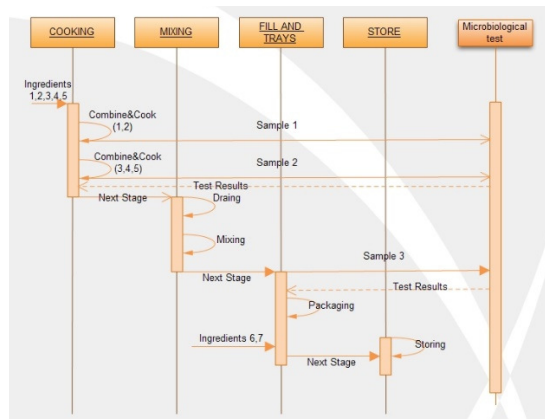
COOKING

MIXING

FILL AND TRAYS

STORE

Microbiological test

Ingredients 1,2,3,4,5

Combine&Cook (1,2)

Sample 1

Combine&Cook (3,4,5)

Sample 2

Test Results

Next Stage

Draing

Mixing

Next Stage

Sample 3

Test Results

Packaging

Ingredients 6,7

Storing

Next Stage